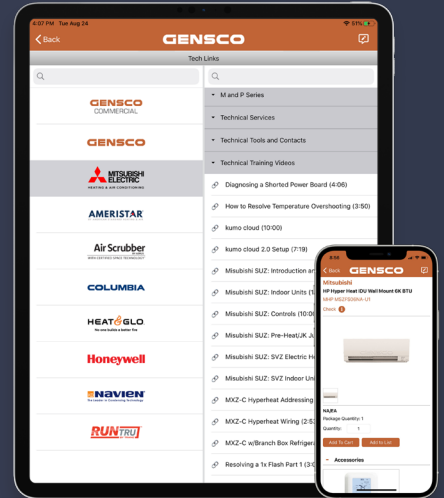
4:07 PM Tue Aug 24
51%
Back
GENSCO
Tech Links

GENSCO COMMERCIAL
GENSCO
MITSUBISHI ELECTRIC HEATING & AIR CONDITIONING
AMERISTAR
Air Scrubber
COLUMBIA
HEAT&GLO No one builds a better fire
Honeywell
NAVIEN
RUNTRU

M and P Series
Technical Services
Technical Tools and Contacts
Technical Training Videos
Diagnosing a Shorted Power Board (4:06)
How to Resolve Temperature Overshooting (3:50)
kumo cloud (10:00)
kumo cloud 2.0 Setup (7:19)
Misubishi SUZ: Introduction ar
Misubishi SUZ: Indoor Units (1
Misubishi SUZ: Controls (10:0
Misubishi SUZ: Pre-HeatUK Ju
Misubishi SUZ: SVZ Electric H
Misubishi SUZ: SVZ Indoor Uni
MXZ-C Hyperheat Addressing
MXZ-C Hyperheat Wiring (2:5
MXZ-C w/Branch Box Refrigera
Resolving a 1x Flash Part 1 (1

8:50
Back
GENSCO
Mitsubishi
HP Hyper Heat IDU Wall Mount 6K BTU
MHP MSZFS06NA-U1
Check
NAJFA
Package Quantity: 1
Quantity: 1
Add To Cart
Add to List
Accessories